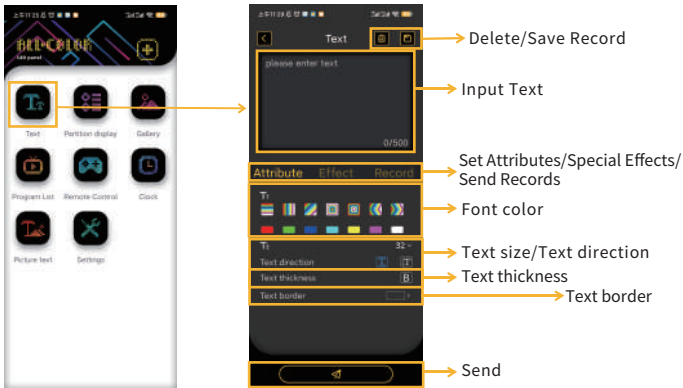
LED COLOR
Text
Partition display
Gallery
Program List
Remote Control
Clock
Picture text
Settings

Text
please enter text
0/500
Attribute
Effect
Record
32
Text direction
Text thickness
B
Text border

Delete/Save Record
Input Text
Set Attributes/Special Effects/ Send Records
Font color
Text size/Text direction
Text thickness
Text border
Send